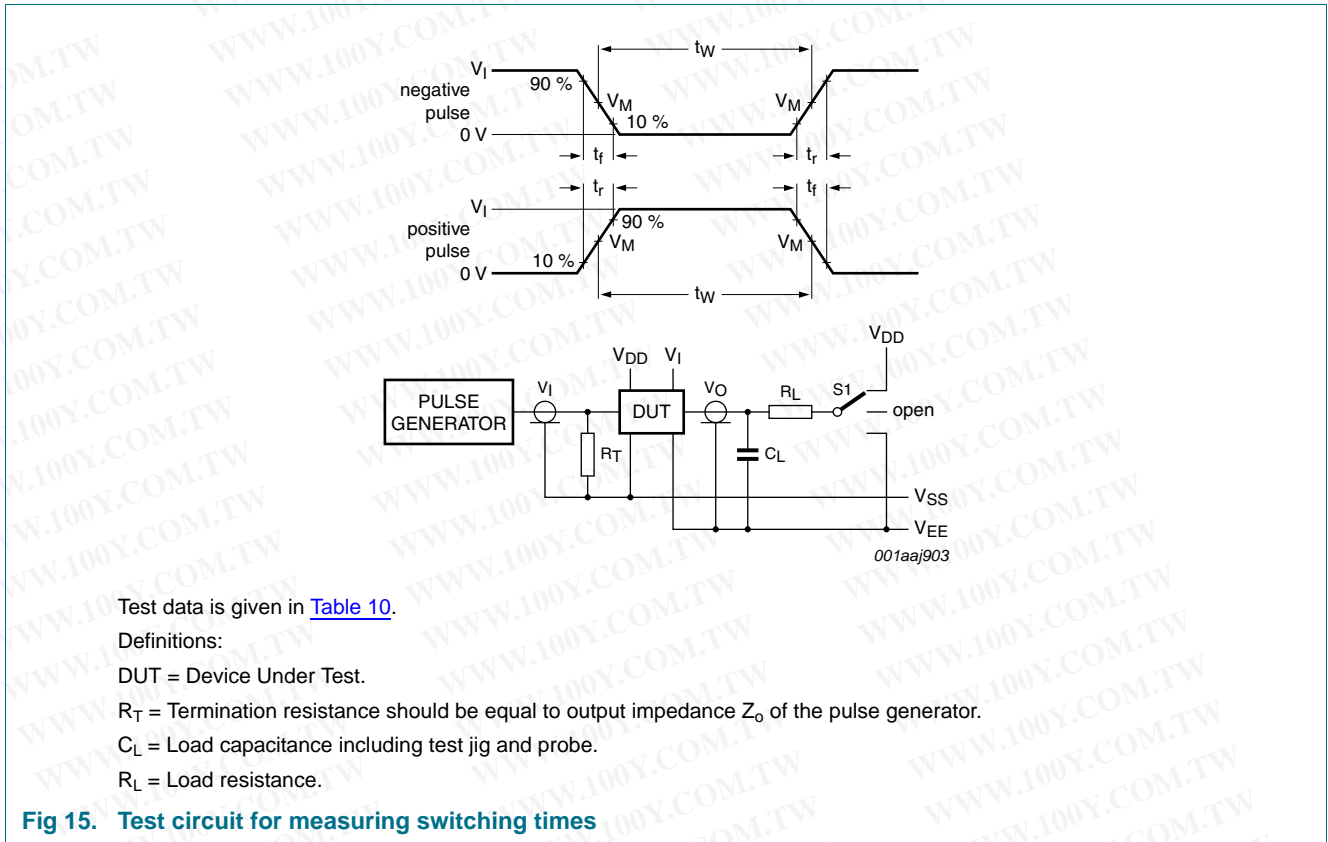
$t_W$

$V_I$

negative pulse

90 %

$V_M$

$V_M$

10 %

0 V

$t_f$

$t_r$

$t_r$

$t_f$

$V_I$

positive pulse

90 %

$V_M$

$V_M$

10 %

0 V

$t_W$

$V_{DD}$

$V_{DD}$ $V_I$

PULSE GENERATOR

$V_I$

DUT

$V_O$

$R_L$

S1

open

$R_T$

$C_L$

$V_{SS}$

$V_{EE}$

001aaj903

Test data is given in Table 10.

Definitions:

DUT = Device Under Test.

$R_T$ = Termination resistance should be equal to output impedance $Z_o$ of the pulse generator.

$C_L$ = Load capacitance including test jig and probe.

$R_L$ = Load resistance.

Fig 15. Test circuit for measuring switching times

WWW.100Y.COM.TW